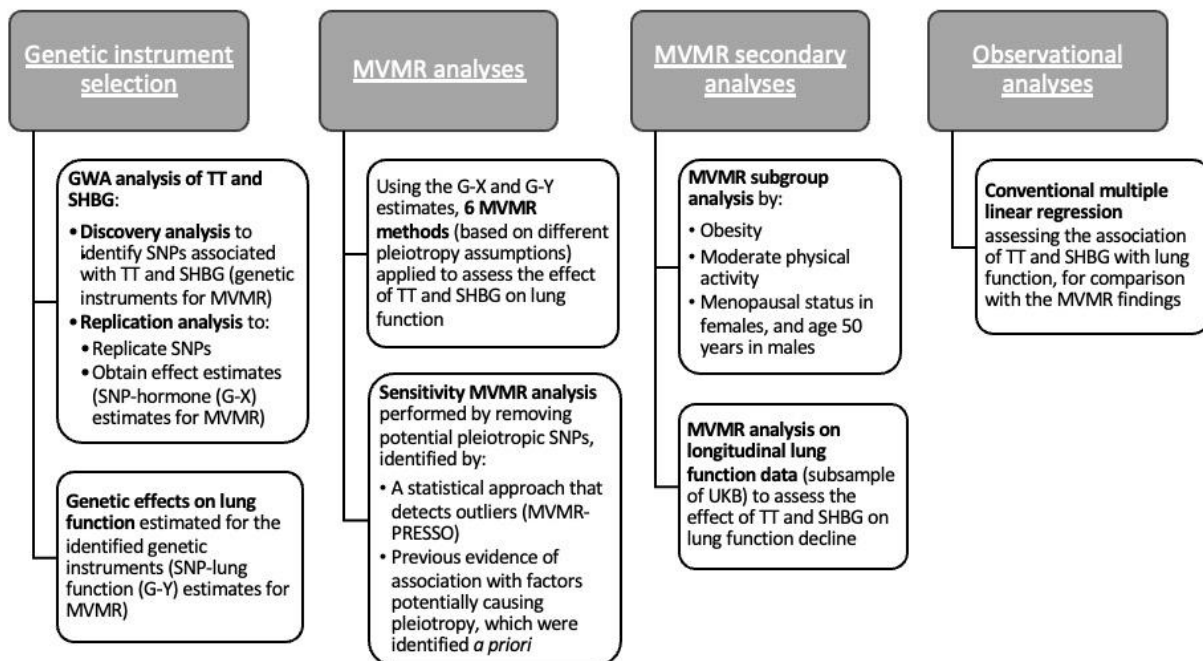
Genetic instrument selection

GWA analysis of TT and SHBG:
• Discovery analysis to identify SNPs associated with TT and SHBG (genetic instruments for MVMR)
• Replication analysis to:
• Replicate SNPs
• Obtain effect estimates (SNP-hormone (G-X) estimates for MVMR)

Genetic effects on lung function estimated for the identified genetic instruments (SNP-lung function (G-Y) estimates for MVMR)

MVMR analyses

Using the G-X and G-Y estimates, 6 MVMR methods (based on different pleiotropy assumptions) applied to assess the effect of TT and SHBG on lung function

Sensitivity MVMR analysis performed by removing potential pleiotropic SNPs, identified by:
• A statistical approach that detects outliers (MVMR-PRESSO)
• Previous evidence of association with factors potentially causing pleiotropy, which were identified *a priori*

MVMR secondary analyses

MVMR subgroup analysis by:
• Obesity
• Moderate physical activity
• Menopausal status in females, and age 50 years in males

MVMR analysis on longitudinal lung function data (subsample of UKB) to assess the effect of TT and SHBG on lung function decline

Observational analyses

Conventional multiple linear regression assessing the association of TT and SHBG with lung function, for comparison with the MVMR findings